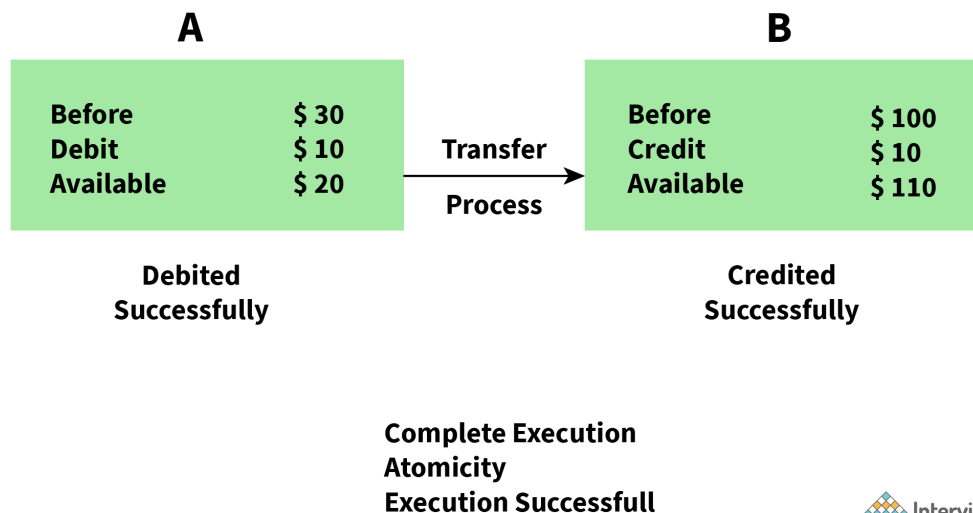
A

| | |
|---|---|
| Before | \$ 30 |
| Debit | \$ 10 |
| Available | \$ 20 |

Debited Successfully

Transfer

Process

B

| | |
|---|---|
| Before | \$ 100 |
| Credit | \$ 10 |
| Available | \$ 110 |

Credited Successfully

Complete Execution
Atomicity
Execution Successfull

Intervi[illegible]